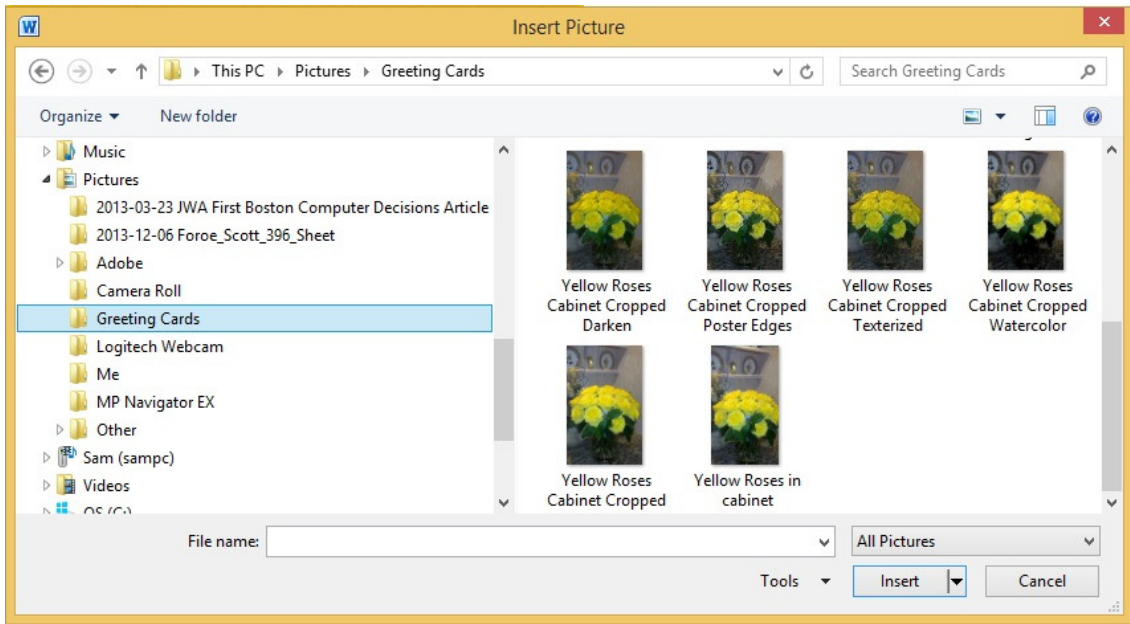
Insert Picture

This PC ▸ Pictures ▸ Greeting Cards

Search Greeting Cards

Organize ▾

New folder

Music

Pictures

2013-03-23 JWA First Boston Computer Decisions Article

2013-12-06 Foroe_Scott_396_Sheet

Adobe

Camera Roll

Greeting Cards

Logitech Webcam

Me

MP Navigator EX

Other

Sam (sampc)

Videos

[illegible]

Yellow Roses Cabinet Cropped Darken

Yellow Roses Cabinet Cropped Poster Edges

Yellow Roses Cabinet Cropped Texterized

Yellow Roses Cabinet Cropped Watercolor

Yellow Roses Cabinet Cropped

Yellow Roses in cabinet

File name:

All Pictures

Tools ▾

Insert

Cancel